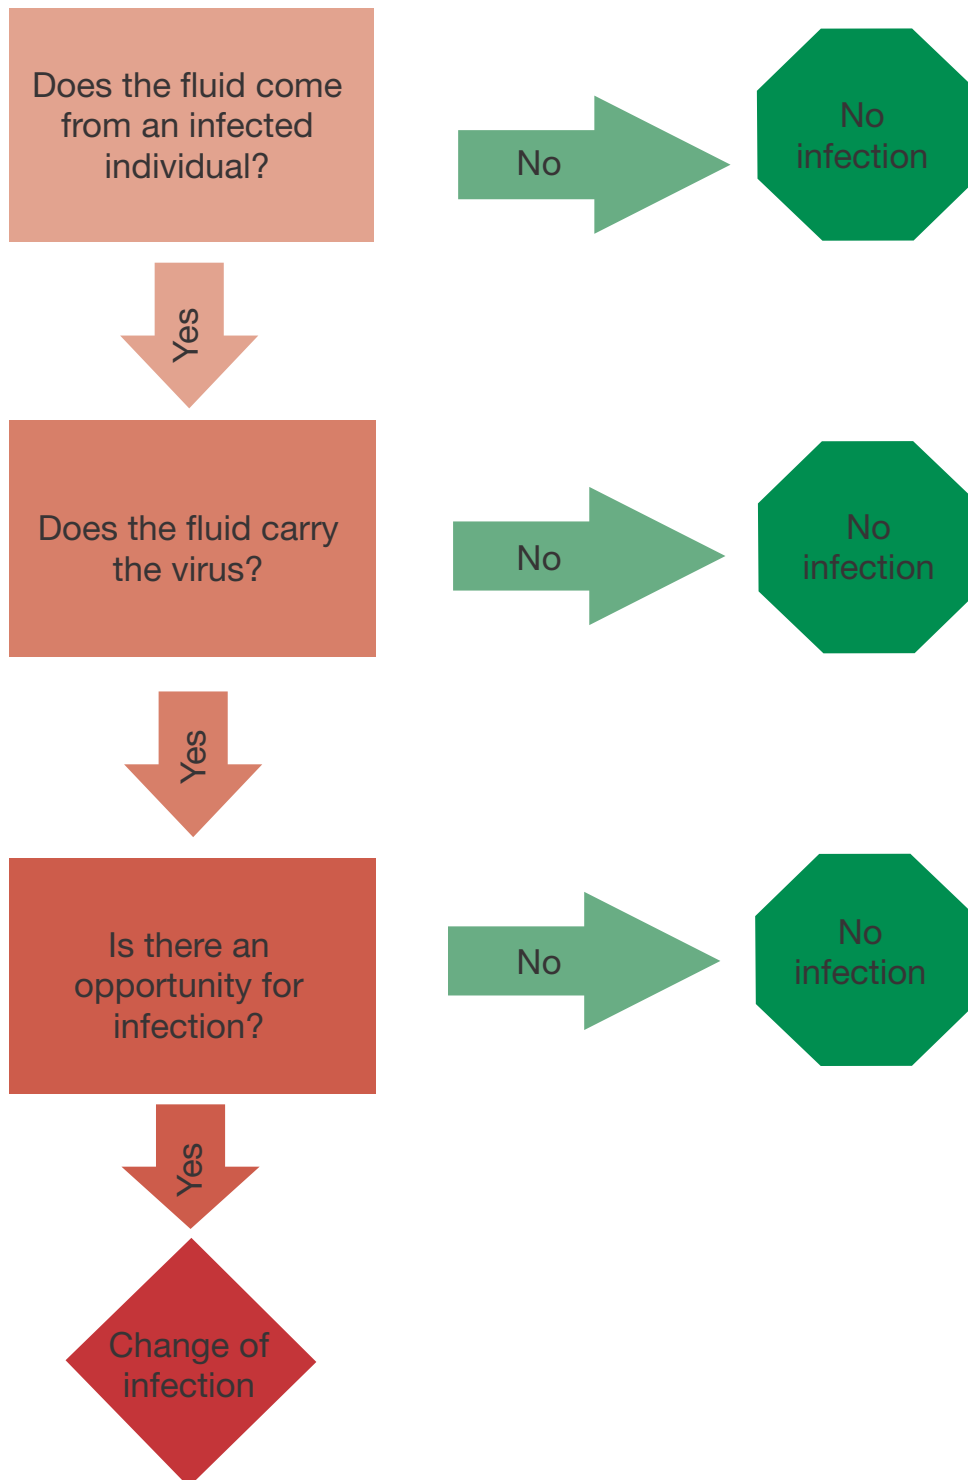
Does the fluid come from an infected individual?

No

No infection

Yes

Does the fluid carry the virus?

No

No infection

Yes

Is there an opportunity for infection?

No

No infection

Yes

Change of infection